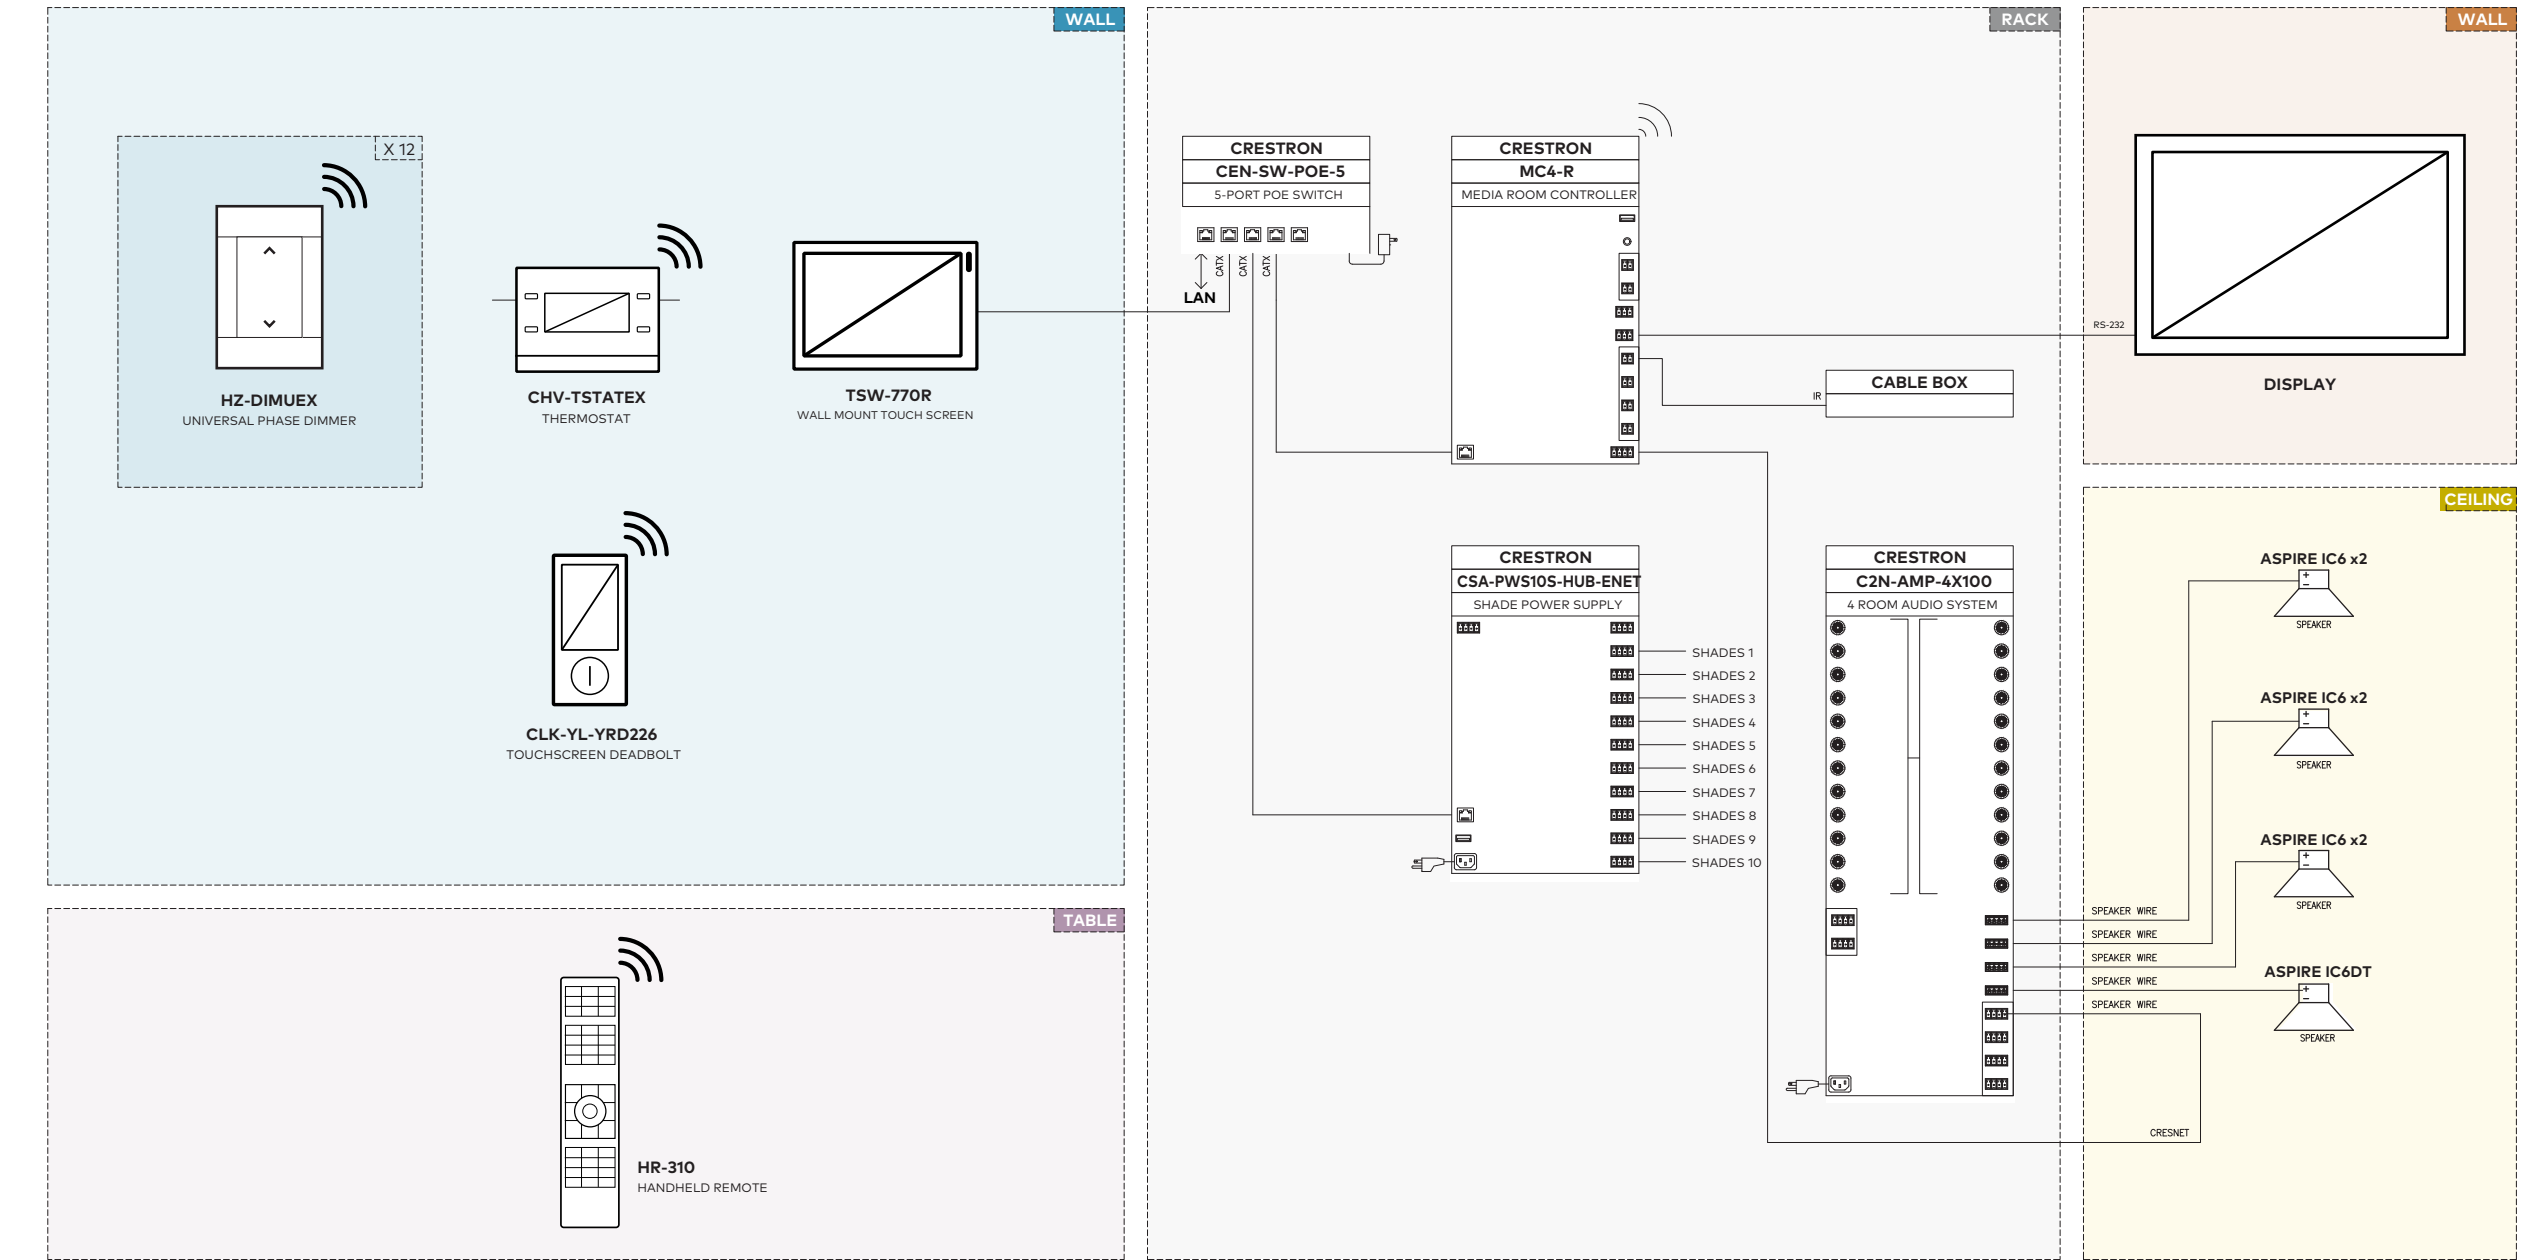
WALL

X 12

HZ-DIMUEX
UNIVERSAL PHASE DIMMER

CHV-TSTATEX
THERMOSTAT

TSW-770R
WALL MOUNT TOUCH SCREEN

CLK-YL-YRD226
TOUCHSCREEN DEADBOLT

TABLE

HR-310
HANDHELD REMOTE

RACK

CRESTRON
CEN-SW-POE-5
5-PORT POE SWITCH

LAN
CAT X
CAT X
CAT X

CRESTRON
MC4-R
MEDIA ROOM CONTROLLER

CABLE BOX
IR

CRESTRON
CSA-PWS10S-HUB-ENET
SHADE POWER SUPPLY

SHADES 1
SHADES 2
SHADES 3
SHADES 4
SHADES 5
SHADES 6
SHADES 7
SHADES 8
SHADES 9
SHADES 10

CRESTRON
C2N-AMP-4X100
4 ROOM AUDIO SYSTEM

WALL

RS-232

DISPLAY

CEILING

ASPIRE IC6 x2
SPEAKER

ASPIRE IC6 x2
SPEAKER

ASPIRE IC6 x2
SPEAKER

ASPIRE IC6DT
SPEAKER

SPEAKER WIRE
SPEAKER WIRE
SPEAKER WIRE
SPEAKER WIRE
SPEAKER WIRE

CRESNET